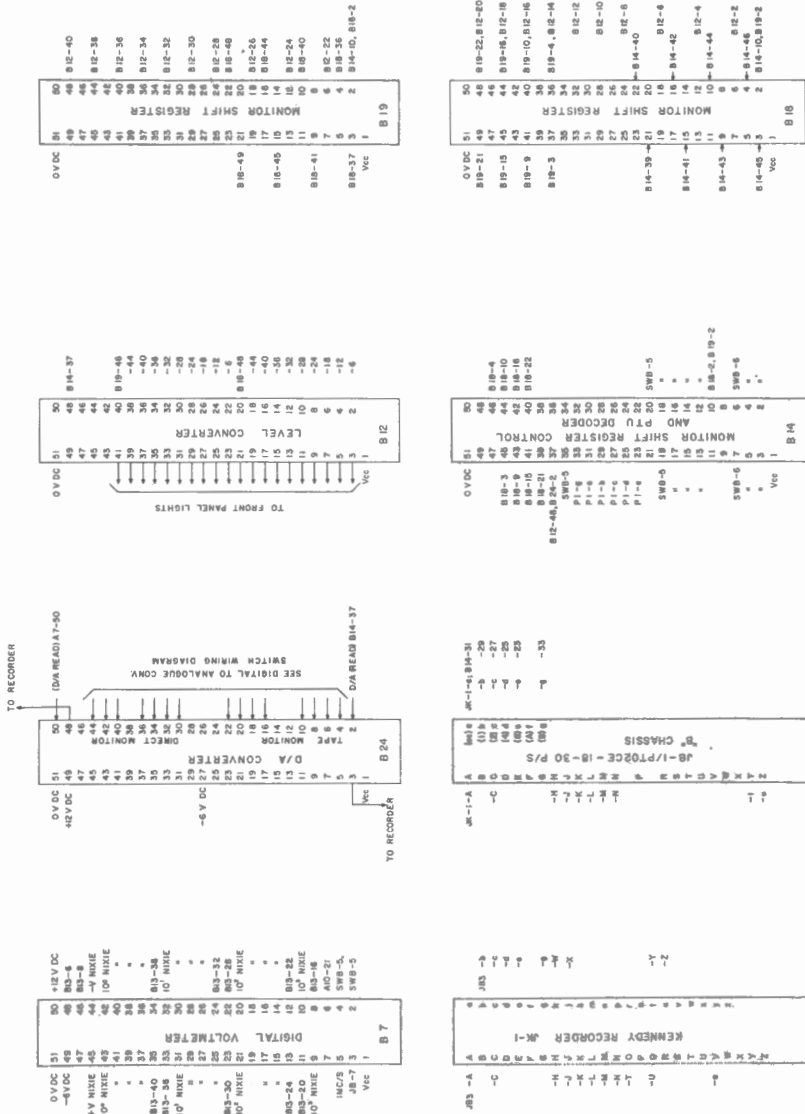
TO RECORDER

DIGITAL VOLTMETER
B 7

0 V DC 51 50 +12 V DC
-6 V DC 49 48 B13-6
47 46 B13-8
-V NIXIE 45 44 -V NIXIE
$10^0$ NIXIE 43 42 $10^0$ NIXIE
" 41 40 "
" 39 38 "
" 37 36 "
B13-40 35 34 B13-38
B13-36 33 32 $10^1$ NIXIE
$10^1$ NIXIE 31 30 "
" 29 28 "
" 27 26 "
B13-30 25 24 B13-32
B13-34 23 22 B13-28
$10^2$ NIXIE 21 20 "
" 19 18 "
" 17 16 "
B13-24 15 14 B13-22
B13-20 13 12 $10^3$ NIXIE
$10^3$ NIXIE 11 10 B13-16
9 8 A10-21
INC/S 7 6 SWB-5,
JB-7 5 4 SWB-5
Vcc 3 2
1

D/A CONVERTER
B 24

0 V DC 51 50 (D/A READ) A7-50
+12 V DC 49 48
47 46
45 44
43 42
41 40
39 38
37 36
35 34
33 32
31 30
-6 V DC 29 28
27 26
25 24
23 22
21 20
19 18
17 16
15 14
13 12
11 10
9 8
7 6
5 4
3 2 D/A READ B14-37
Vcc 1

DIRECT MONITOR
TAPE MONITOR
SEE DIGITAL TO ANALOGUE CONV. SWITCH WIRING DIAGRAM
TO RECORDER

LEVEL CONVERTER
B 12

TO FRONT PANEL LIGHTS

0 V DC 51 50 B14-37
49 48
47 46 B19-46
45 44 -44
43 42 -40
41 40 -36
39 38 -32
37 36 -28
35 34 -24
33 32 -18
31 30 -12
29 28 -6
27 26 B16-48
25 24 -44
23 22 -40
21 20 -36
19 18 -32
17 16 -28
15 14 -24
13 12 -18
11 10 -12
9 8 -6
7 6
5 4
3 2
Vcc 1

MONITOR SHIFT REGISTER
B 19

0 V DC 51 50 B12-40
49 48 B12-38
47 46 B12-36
45 44 B12-34
43 42 B12-32
41 40 B12-30
39 38 B12-28
37 36 B16-48
35 34
33 32
31 30
29 28
27 26 B12-26
25 24 B16-44
23 22 B12-24
B18-49 21 20 B16-40
19 18
B18-45 17 16
15 14 B12-22
B18-41 13 12 B18-36
11 10 B14-10, B18-2
9 8
B18-37 7 6
Vcc 5 4
3 2
1

KENNEDY RECORDER JK-1

JB3 -A A a -b JB3
B b
-C C c -c
D d -d
E e -e
F f
G g -g
H h -h
-H J j -j
-J K k -k
-K L l -l
-L M m -m
-M N n -n
-N P p
-T R r
S s
-U T t -Y
U u -Z
V v
W w
X x
-s Y y
Z z

JB-1/PT02CE-18-30 P/S
"B" CHASSIS

JK-1-A A a JK-1-s; B14-31
B b -b -29
C c -c -27
-C D d -d -25
E e -e -23
F f
G g -g -33
H h
-H J j
-J K k
-K L l
-L M m
-M N n
-N P p
R r
S s
T t
U u
V v
W w
X x
-1 Y y
-s Z z

MONITOR SHIFT REGISTER CONTROL
AND PTU DECODER
B 14

0 V DC 51 50
49 48 B18-4
B18-3 47 46 B18-10
B18-9 45 44 B18-16
B18-15 43 42 B18-22
B18-21 41 40
B12-48, B24-2 39 38
SWB-5 37 36
P1-e 35 34
P1-e 33 32
P1-e 31 30
P1-e 29 28
P1-e 27 26
P1-e 25 24
23 22
SWB-5 21 20 SWB-5
" 19 18 "
" 17 16 "
" 15 14 "
13 12 B18-2, B19-2
SWB-6 11 10 SWB-6
" 9 8 "
" 7 6 "
Vcc 5 4
3 2
1

MONITOR SHIFT REGISTER
B 18

0 V DC 51 50 B19-22, B12-20
B19-21 49 48 B19-16, B12-18
47 46 B19-10, B12-16
B19-15 45 44 B19-4, B12-14
43 42
B19-9 41 40 B12-12
39 38 B12-10
B19-3 37 36 B12-8
35 34 B14-40
33 32
31 30 B12-6
29 28 B14-42
27 26
25 24 B12-4
23 22 B14-44
B14-39 21 20
19 18 B12-2
B14-41 17 16 B14-46
15 14 B14-10, B19-2
B14-43 13 12
11 10
B14-45 9 8
Vcc 7 6
5 4
3 2
1